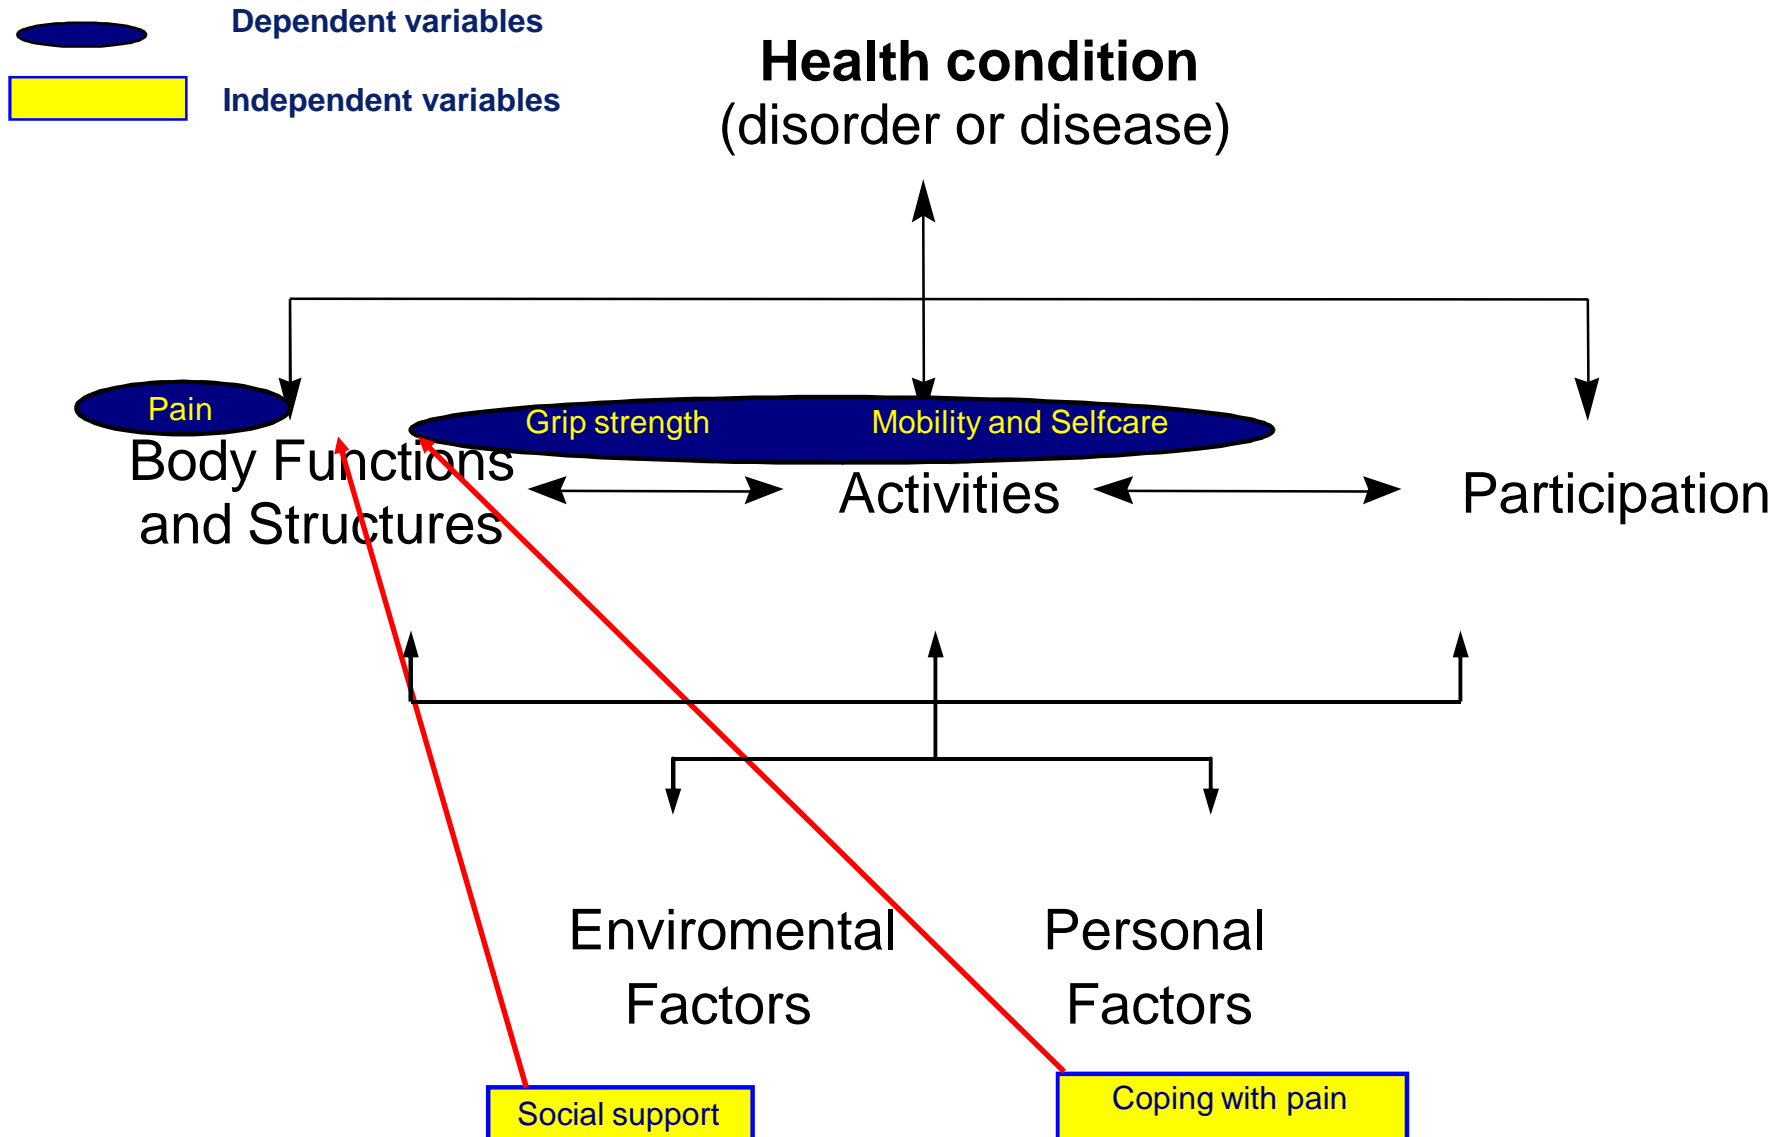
Dependent variables

Independent variables

**Health condition**
(disorder or disease)

Pain

Grip strength

Mobility and Selfcare

Body Functions and Structures

Activities

Participation

Enviromental Factors

Personal Factors

Social support

Coping with pain